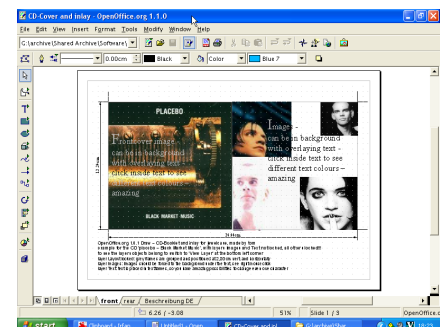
CD-Cover and inlay - OpenOffice.org 1.1.0

File Edit View Insert Format Tools Modify Window Help

G:\archive\Shared Archive\Software\

0.00cm Black Color Blue 7

PLACEBO

Fromover image can be an background with overlaying text click made text to see different text colours amazing

BLACK MARKET MUSIC

Image - can be an background with overlaying text - click made text to see different text colours - amazing

12.3cm

24.9cm

OpenOffice.org 1.1.1 Draw – CD-Booklet and inlay for private use, made by: hen
example for the CD (placebo – Black Market Music), with Images and Text intertwined, all other text edit
to see the layers objects belong to switch to 'View Layer' at the bottom left corner
layer Layout/Standard: give frame are grouped and positioned at (0,0)cm; each set to Standby
layer Images: Images used for front of the background side/the first; one right mouse click
layer Text: text to place on the Pictures, on your own (would appear better/ to change view use a button

front rear Beschreibung DE

6.26 / -3.08 51% Slide 1 / 3

start Clipboard - Infan... Untitled1 - Open... CD-Cover and inl... G:\archive\Shar...

OpenOffice